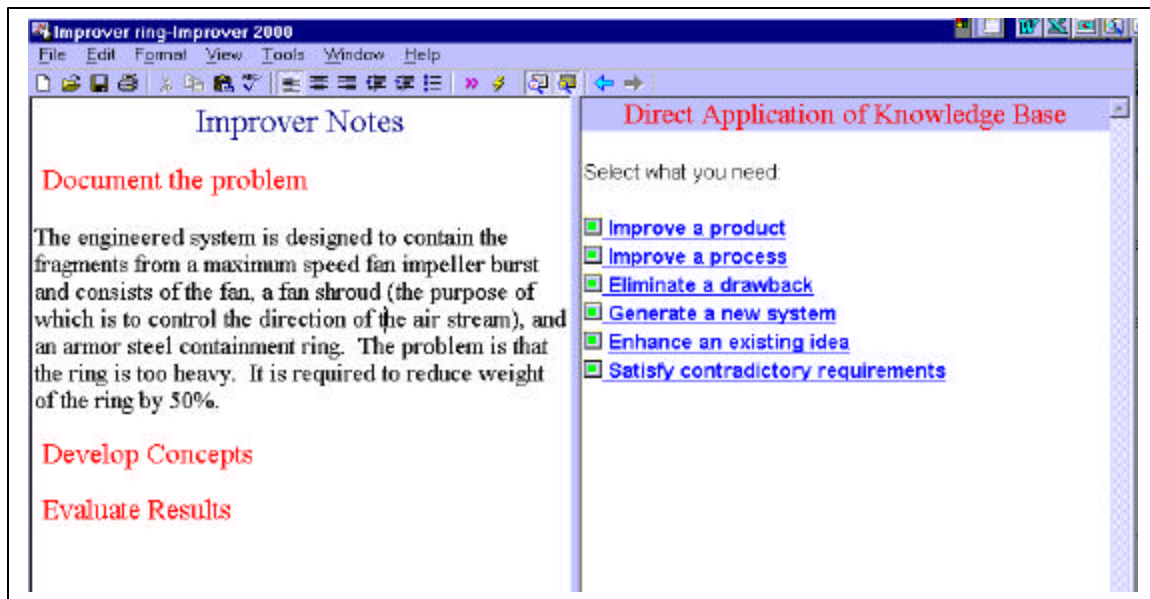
Improver ring-Improver 2000

File Edit Format View Tools Window Help

Improver Notes

Document the problem

The engineered system is designed to contain the fragments from a maximum speed fan impeller burst and consists of the fan, a fan shroud (the purpose of which is to control the direction of the air stream), and an armor steel containment ring. The problem is that the ring is too heavy. It is required to reduce weight of the ring by 50%.

Develop Concepts

Evaluate Results

Direct Application of Knowledge Base

Select what you need:

Improve a product
Improve a process
Eliminate a drawback
Generate a new system
Enhance an existing idea
Satisfy contradictory requirements